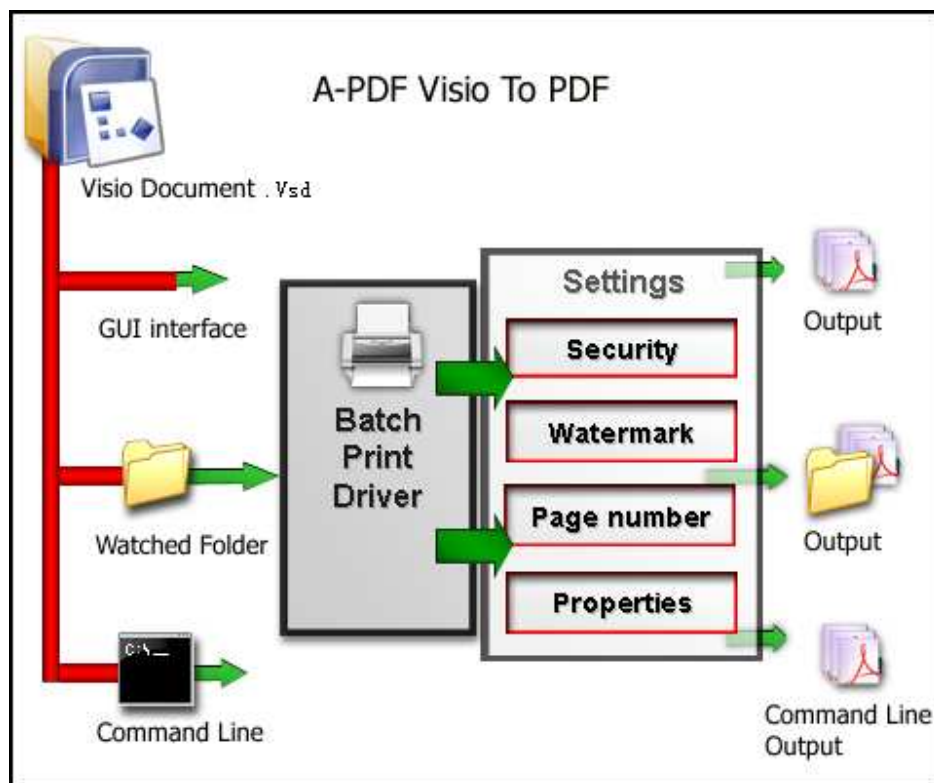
A-PDF Visio To PDF

Visio Document .Vsd

GUI interface

Watched Folder

C:\_

Command Line

Batch Print Driver

Settings

Security

Watermark

Page number

Properties

Output

Output

Command Line Output